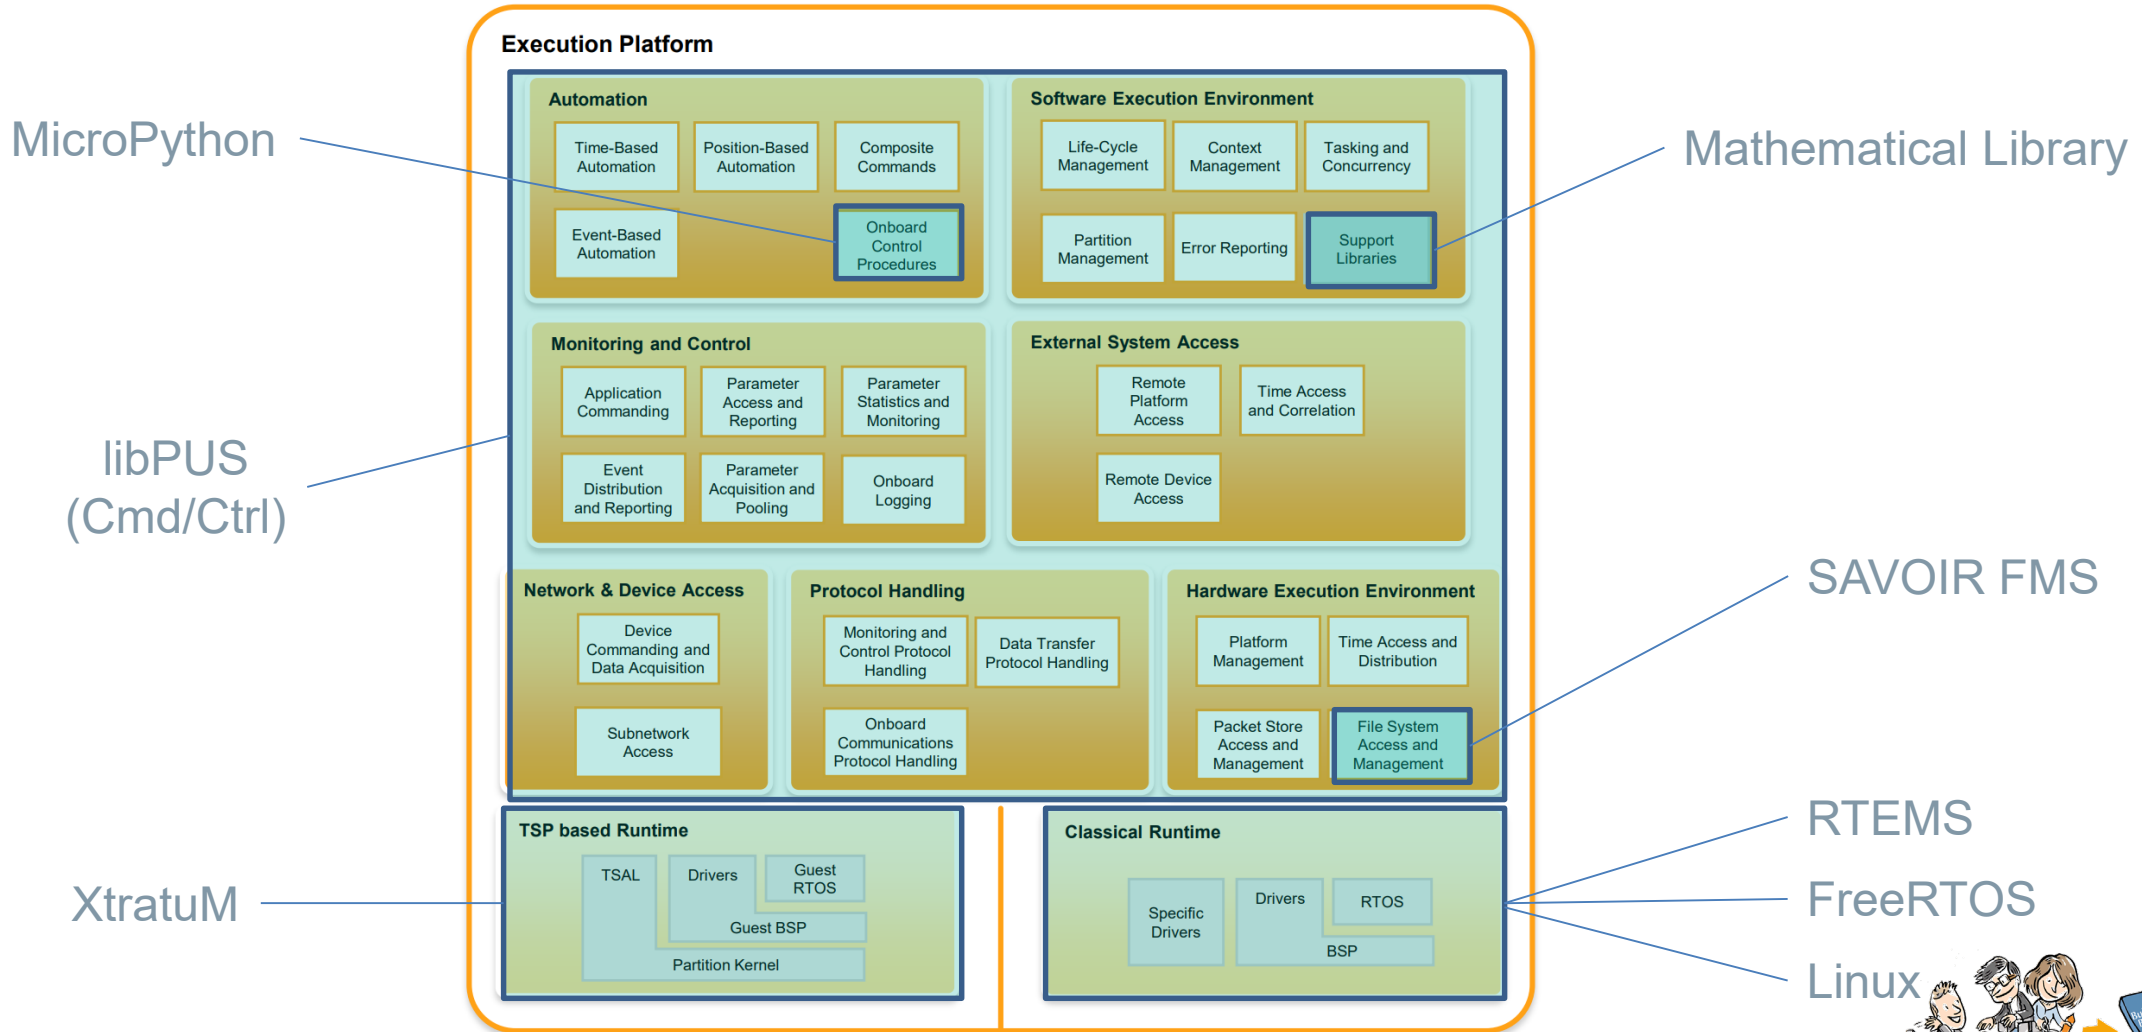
Execution Platform

Automation
Time-Based Automation
Position-Based Automation
Composite Commands
Event-Based Automation
Onboard Control Procedures

Software Execution Environment
Life-Cycle Management
Context Management
Tasking and Concurrency
Partition Management
Error Reporting
Support Libraries

Monitoring and Control
Application Commanding
Parameter Access and Reporting
Parameter Statistics and Monitoring
Event Distribution and Reporting
Parameter Acquisition and Pooling
Onboard Logging

External System Access
Remote Platform Access
Time Access and Correlation
Remote Device Access

Network & Device Access
Device Commanding and Data Acquisition
Subnetwork Access

Protocol Handling
Monitoring and Control Protocol Handling
Data Transfer Protocol Handling
Onboard Communications Protocol Handling

Hardware Execution Environment
Platform Management
Time Access and Distribution
Packet Store Access and Management
File System Access and Management

TSP based Runtime
TSAL
Drivers
Guest RTOS
Guest BSP
Partition Kernel

Classical Runtime
Specific Drivers
Drivers
RTOS
BSP

MicroPython
libPUS (Cmd/Ctrl)
XtratuM
Mathematical Library
SAVOIR FMS
RTEMS
FreeRTOS
Linux